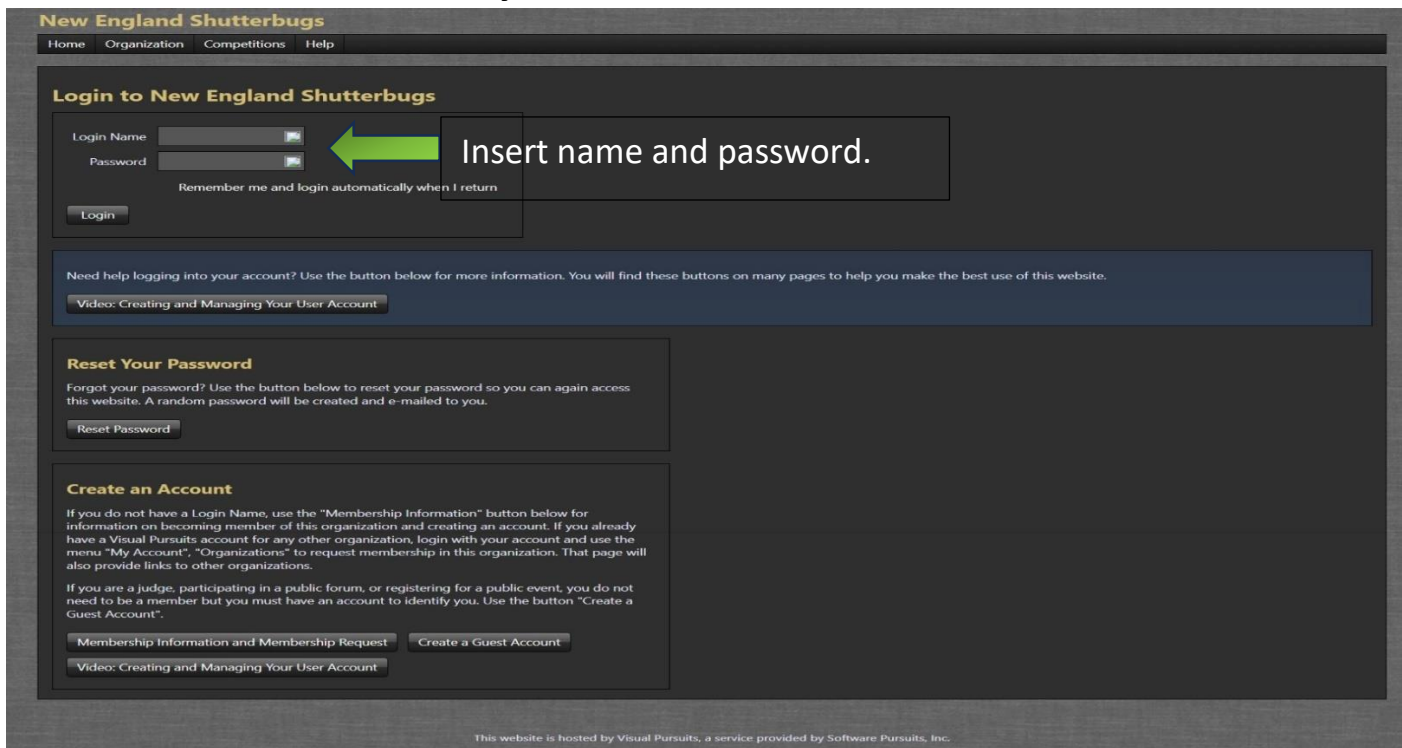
New England Shutterbugs

Home Organization Competitions Help

Login to New England Shutterbugs

Login Name

Password

Insert name and password.

Remember me and login automatically when I return

Login

Need help logging into your account? Use the button below for more information. You will find these buttons on many pages to help you make the best use of this website.

Video: Creating and Managing Your User Account

Reset Your Password

Forgot your password? Use the button below to reset your password so you can again access this website. A random password will be created and e-mailed to you.

Reset Password

Create an Account

If you do not have a Login Name, use the "Membership Information" button below for information on becoming member of this organization and creating an account. If you already have a Visual Pursuits account for any other organization, login with your account and use the menu "My Account", "Organizations" to request membership in this organization. That page will also provide links to other organizations.

If you are a judge, participating in a public forum, or registering for a public event, you do not need to be a member but you must have an account to identify you. Use the button "Create a Guest Account".

Membership Information and Membership Request

Create a Guest Account

Video: Creating and Managing Your User Account

This website is hosted by Visual Pursuits, a service provided by Software Pursuits, Inc.